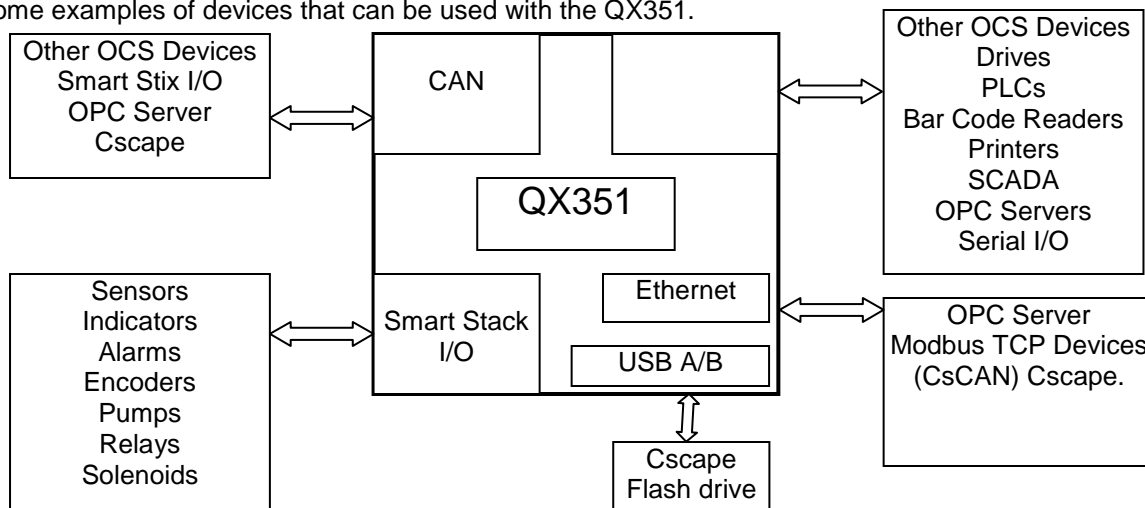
ome examples of devices that can be used with the QX351.

Other OCS Devices
Smart Stix I/O
OPC Server
Cscape

CAN

QX351

Other OCS Devices
Drives
PLCs
Bar Code Readers
Printers
SCADA
OPC Servers
Serial I/O

Sensors
Indicators
Alarms
Encoders
Pumps
Relays
Solenoids

Smart Stack I/O

Ethernet

USB A/B

OPC Server
Modbus TCP Devices
(CsCAN) Cscape.

Cscape
Flash drive